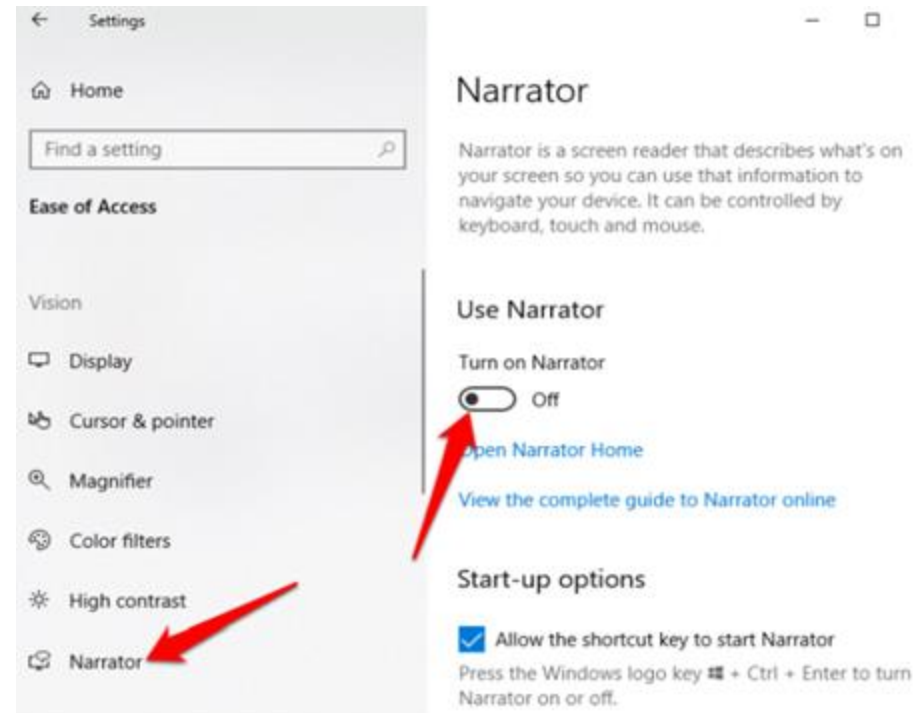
Settings

Home

Find a setting

Ease of Access

Vision

Display

Cursor & pointer

Magnifier

Color filters

High contrast

Narrator

Narrator

Narrator is a screen reader that describes what's on your screen so you can use that information to navigate your device. It can be controlled by keyboard, touch and mouse.

Use Narrator

Turn on Narrator

Off

Open Narrator Home

View the complete guide to Narrator online

Start-up options

Allow the shortcut key to start Narrator

Press the Windows logo key + Ctrl + Enter to turn Narrator on or off.